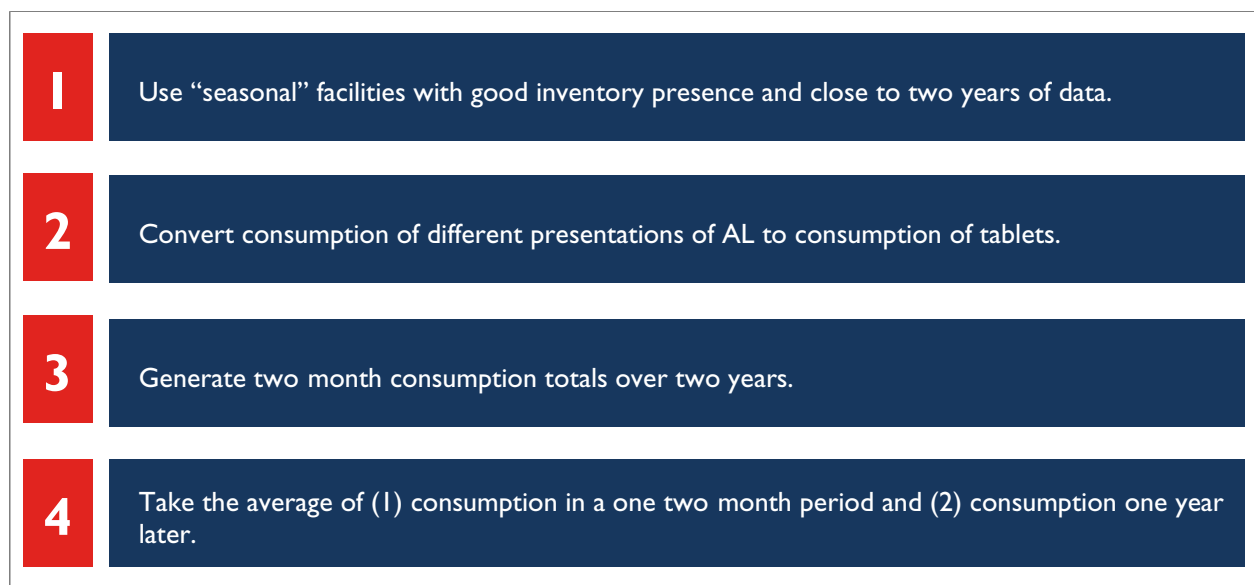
1

Use “seasonal” facilities with good inventory presence and close to two years of data.

2

Convert consumption of different presentations of AL to consumption of tablets.

3

Generate two month consumption totals over two years.

4

Take the average of (1) consumption in a one two month period and (2) consumption one year later.